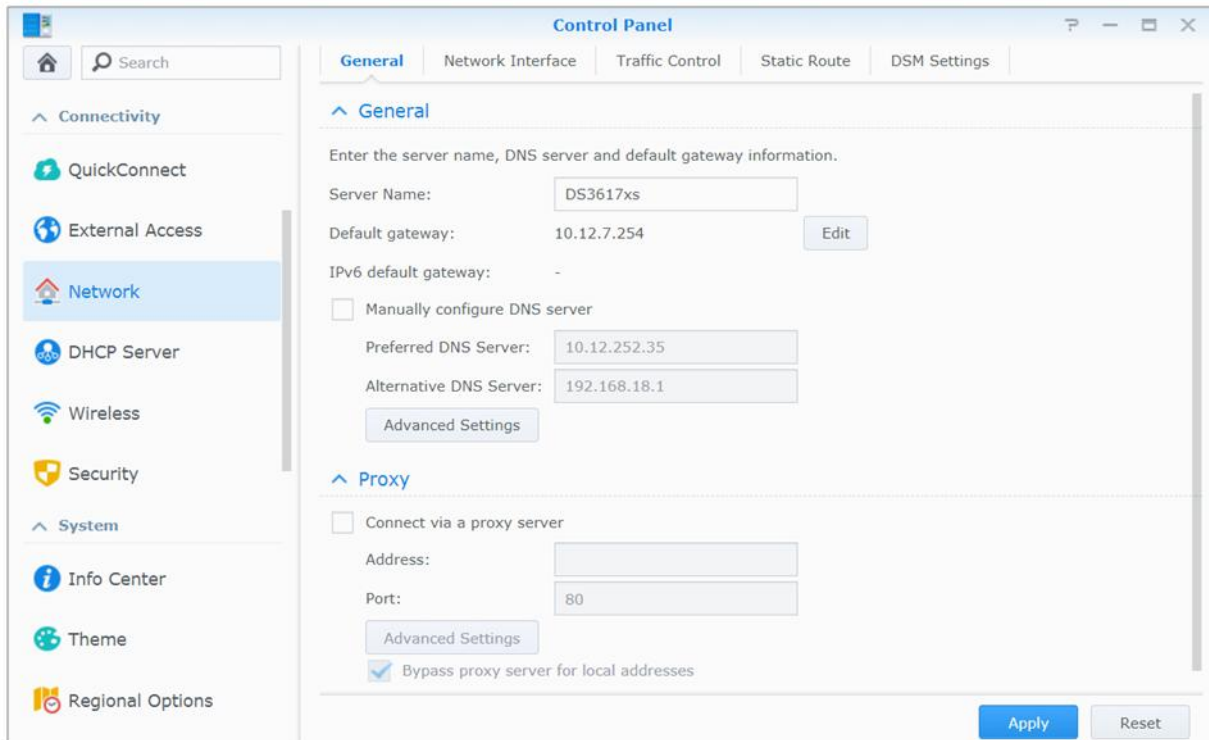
Control Panel

Search

Connectivity

QuickConnect

External Access

Network

DHCP Server

Wireless

Security

System

Info Center

Theme

Regional Options

General | Network Interface | Traffic Control | Static Route | DSM Settings

General

Enter the server name, DNS server and default gateway information.

Server Name: DS3617xs

Default gateway: 10.12.7.254 Edit

IPv6 default gateway: -

Manually configure DNS server

Preferred DNS Server: 10.12.252.35

Alternative DNS Server: 192.168.18.1

Advanced Settings

Proxy

Connect via a proxy server

Address:

Port: 80

Advanced Settings

Bypass proxy server for local addresses

Apply Reset